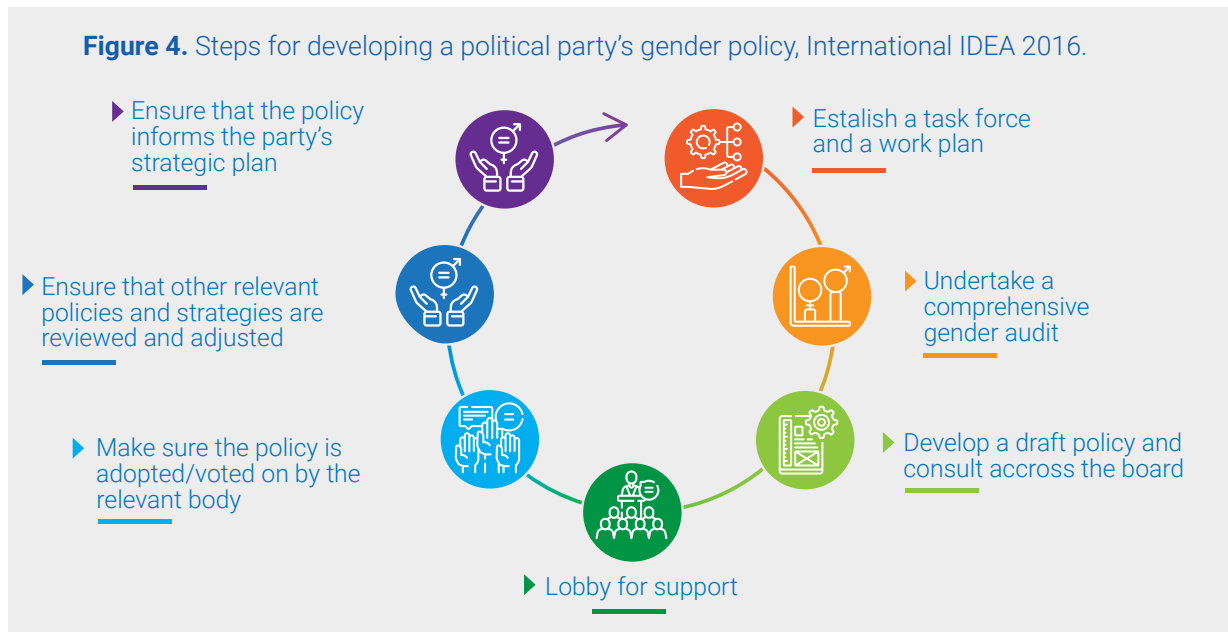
**Figure 4.** Steps for developing a political party's gender policy, International IDEA 2016.

Estalish a task force and a work plan

Undertake a comprehensive gender audit

Develop a draft policy and consult accross the board

Lobby for support

Make sure the policy is adopted/voted on by the relevant body

Ensure that other relevant policies and strategies are reviewed and adjusted

Ensure that the policy informs the party's strategic plan